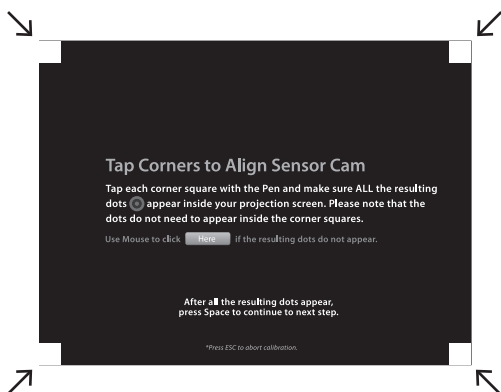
Tap Corners to Align Sensor Cam

Tap each corner square with the Pen and make sure ALL the resulting dots appear inside your projection screen. Please note that the dots do not need to appear inside the corner squares.

Use Mouse to click Here if the resulting dots do not appear.

After all the resulting dots appear, press Space to continue to next step.

*Press ESC to abort calibration.